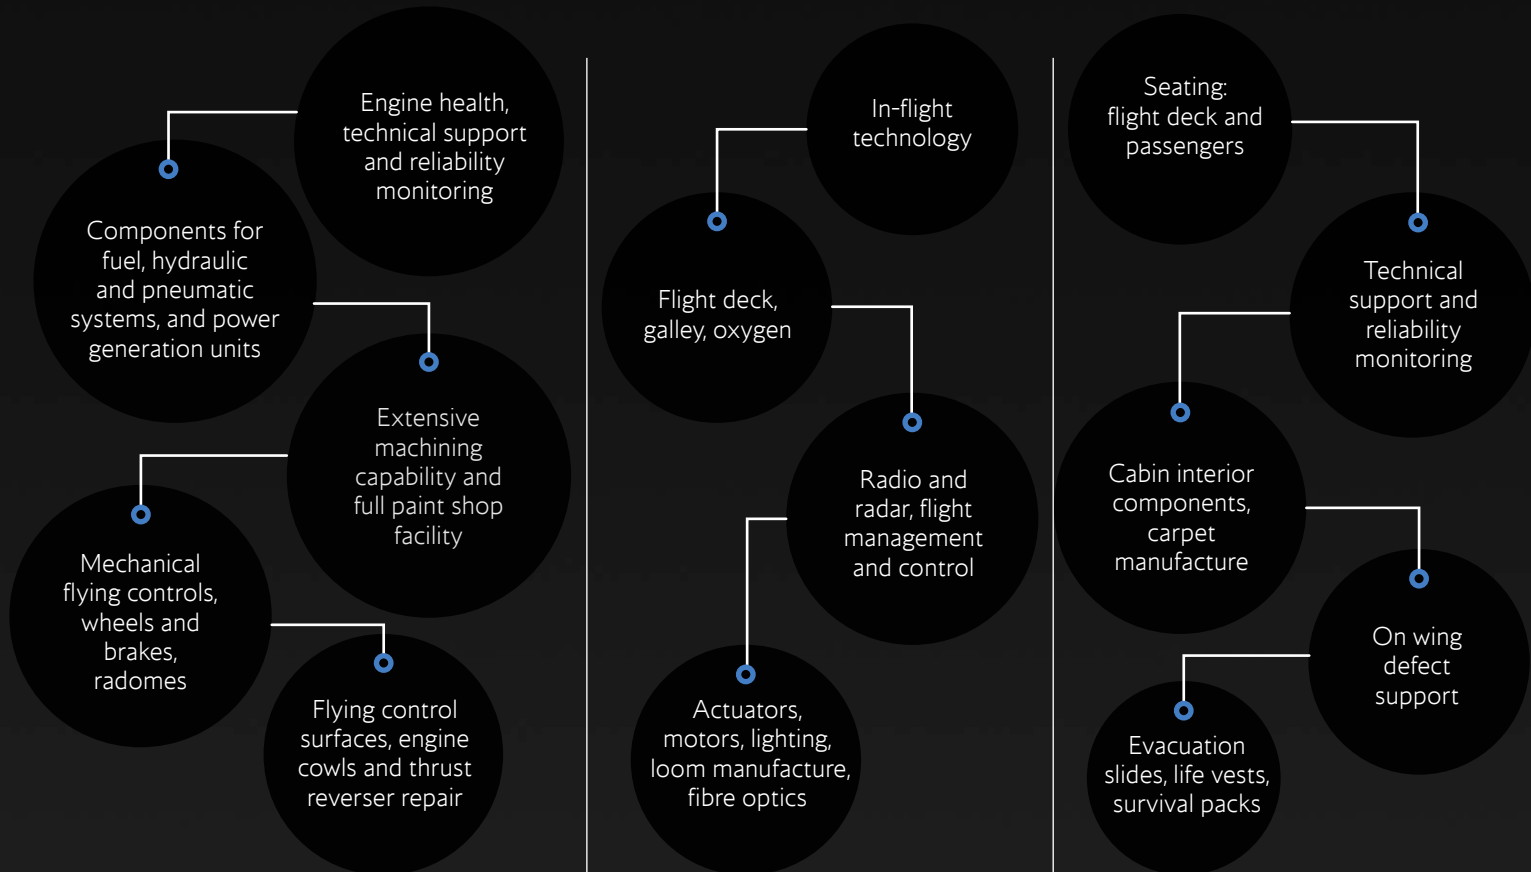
Engine health, technical support and reliability monitoring

Components for fuel, hydraulic and pneumatic systems, and power generation units

Extensive machining capability and full paint shop facility

Mechanical flying controls, wheels and brakes, radomes

Flying control surfaces, engine cowls and thrust reverser repair

In-flight technology

Flight deck, galley, oxygen

Radio and radar, flight management and control

Actuators, motors, lighting, loom manufacture, fibre optics

Seating: flight deck and passengers

Technical support and reliability monitoring

Cabin interior components, carpet manufacture

On wing defect support

Evacuation slides, life vests, survival packs